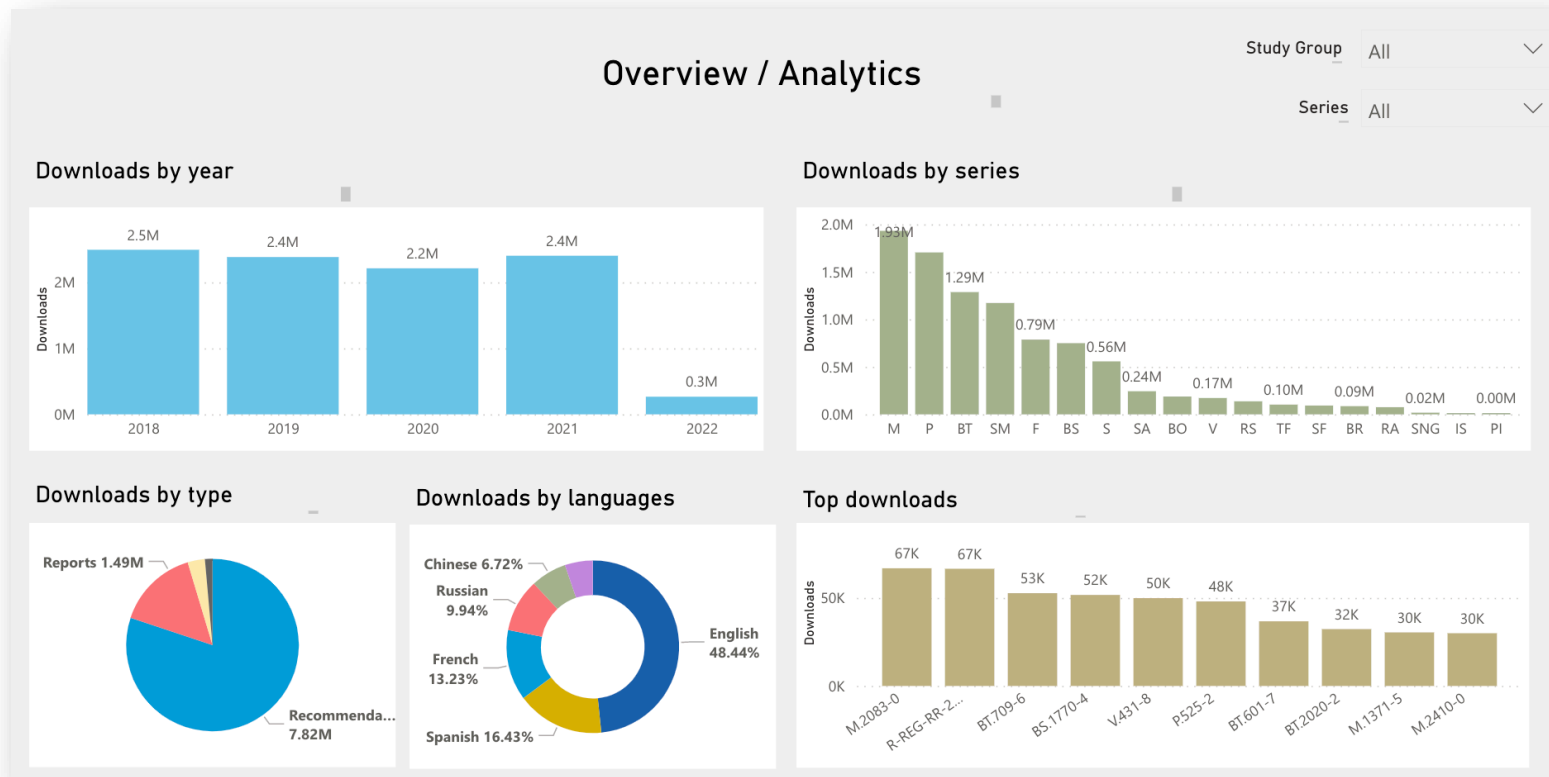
Overview / Analytics

Study Group All

Series All

Downloads by year

| | 2018 | 2019 | 2020 | 2021 | 2022 |
|---|---|---|---|---|---|
| Downloads | 2.5M | 2.4M | 2.2M | 2.4M | 0.3M |

0M
1M
2M

Downloads by series

| M | P | BT | SM | F | BS | S | SA | BO | V | RS | TF | SF | BR | RA | SNG | IS | PI |
|---|---|---|---|---|---|---|---|---|---|---|---|---|---|---|---|---|---|
| 1.93M | | 1.29M | | 0.79M | | 0.56M | 0.24M | | 0.17M | | 0.10M | | 0.09M | | 0.02M | | 0.00M |

Downloads
0.0M
0.5M
1.0M
1.5M
2.0M

Downloads by type

Reports 1.49M
Recommenda... 7.82M

Downloads by languages

Chinese 6.72%
Russian 9.94%
French 13.23%
Spanish 16.43%
English 48.44%

Top downloads

| M.2083-0 | R-REG-RR-2... | BT.709-6 | BS.1770-4 | V.431-8 | P.525-2 | BT.601-7 | BT.2020-2 | M.1371-5 | M.2410-0 |
|---|---|---|---|---|---|---|---|---|---|
| 67K | 67K | 53K | 52K | 50K | 48K | 37K | 32K | 30K | 30K |

Downloads
0K
50K